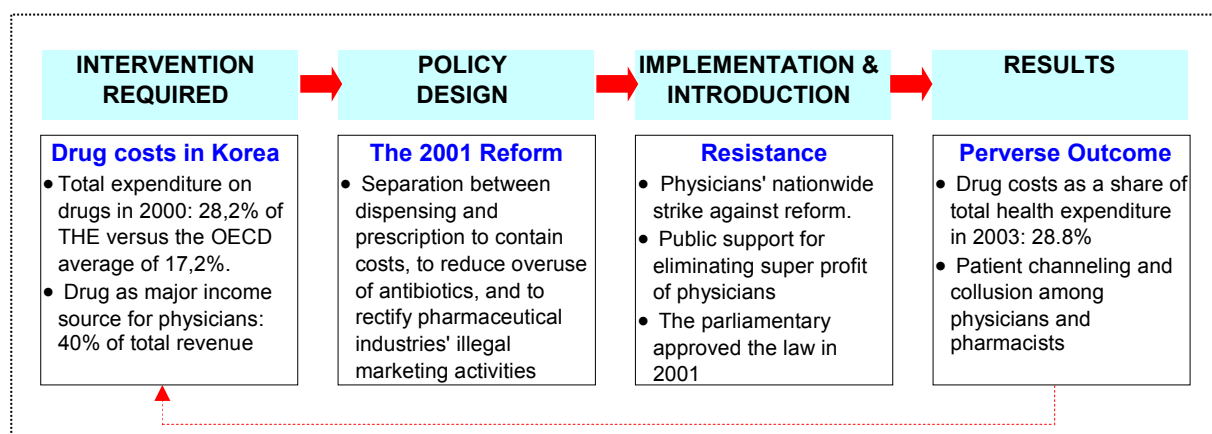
INTERVENTION REQUIRED

POLICY DESIGN

IMPLEMENTATION & INTRODUCTION

RESULTS

Drug costs in Korea
- Total expenditure on drugs in 2000: 28,2% of THE versus the OECD average of 17,2%.
- Drug as major income source for physicians: 40% of total revenue

The 2001 Reform
- Separation between dispensing and prescription to contain costs, to reduce overuse of antibiotics, and to rectify pharmaceutical industries' illegal marketing activities

Resistance
- Physicians' nationwide strike against reform.
- Public support for eliminating super profit of physicians
- The parliamentary approved the law in 2001

Perverse Outcome
- Drug costs as a share of total health expenditure in 2003: 28.8%
- Patient channeling and collusion among physicians and pharmacists